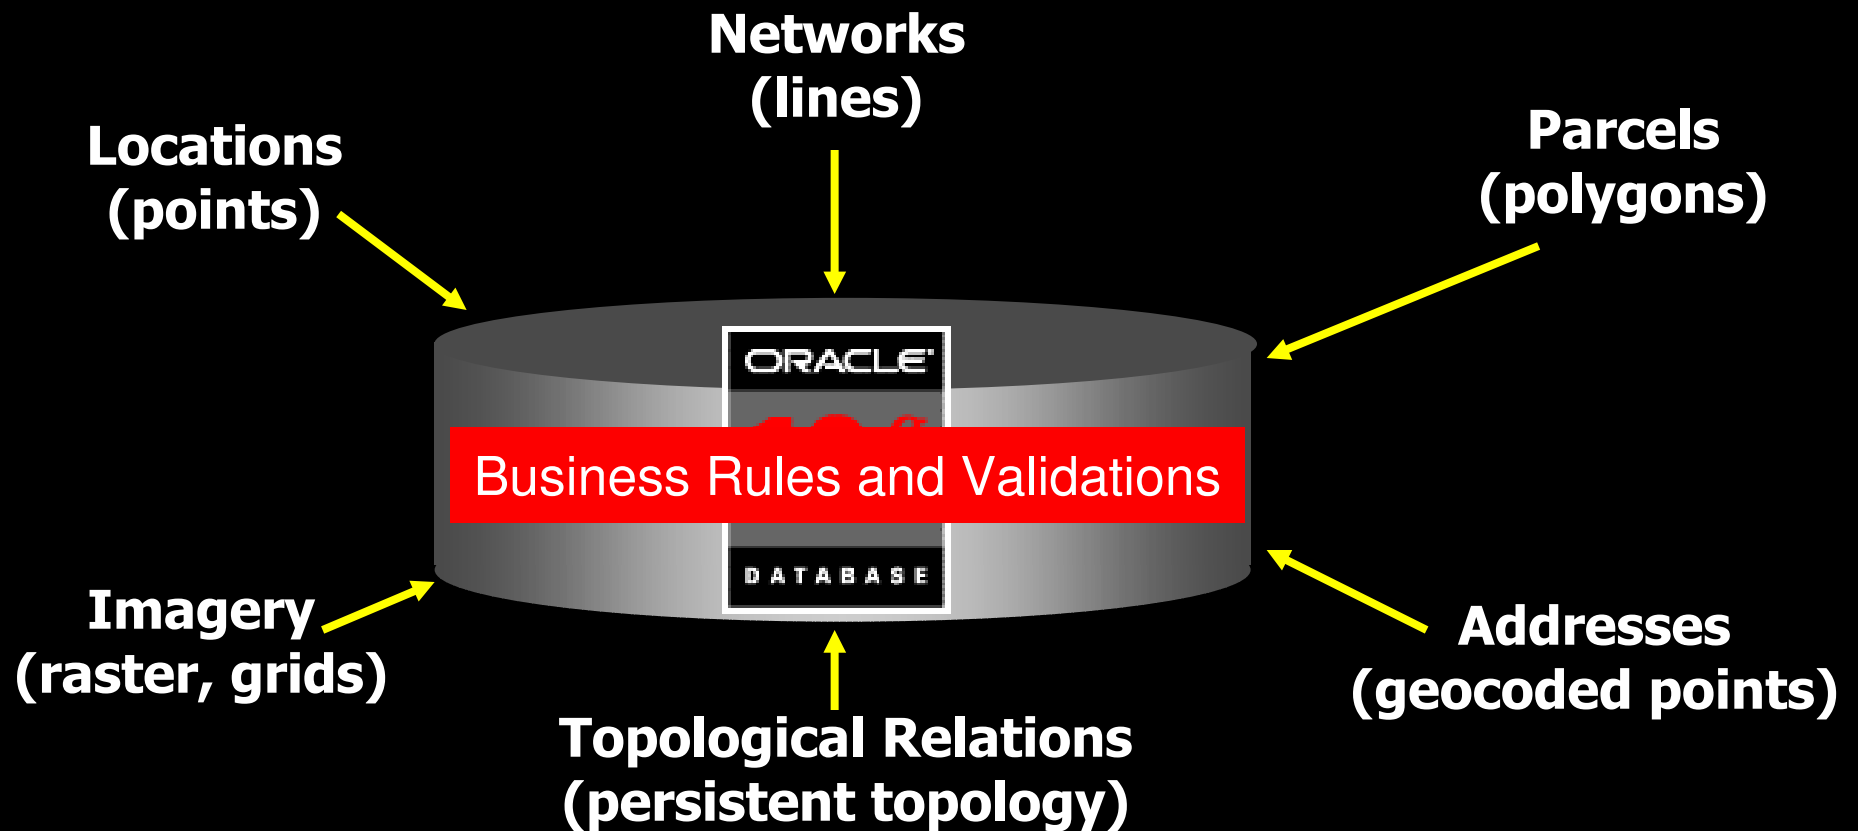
Networks
(lines)

Locations
(points)

Parcels
(polygons)

ORACLE

Business Rules and Validations

DATABASE

Imagery
(raster, grids)

Addresses
(geocoded points)

Topological Relations
(persistent topology)